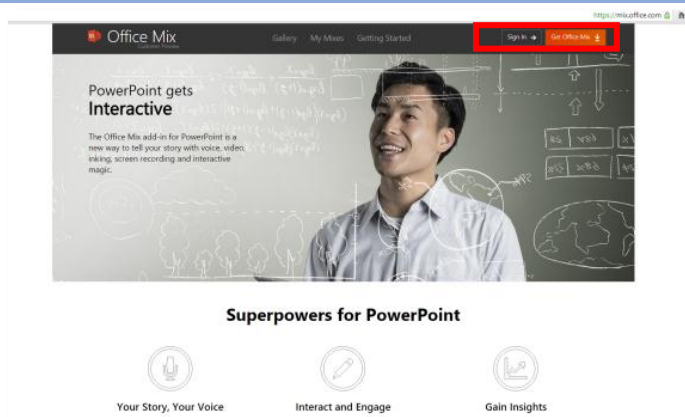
https://mix.office.com

Office Mix
Customer Preview

Gallery My Mixes Getting Started

Sign In → Get Office Mix

PowerPoint gets
Interactive

The Office Mix add-in for PowerPoint is a new way to tell your story with voice, video, inking, screen recording and interactive magic.

Superpowers for PowerPoint

Your Story, Your Voice

Interact and Engage

Gain Insights